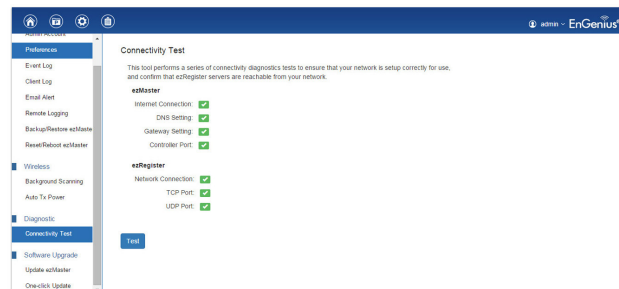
admin EnGenius

Admin Accou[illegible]
Preferences
Event Log
Client Log
Email Alert
Remote Logging
Backup/Restore ezMaste
Reset/Reboot ezMaster
Wireless
Background Scanning
Auto Tx Power
Diagnostic
Connectivity Test
Software Upgrade
Update ezMaster
One-click Update

Connectivity Test

This tool performs a series of connectivity diagnostics tests to ensure that your network is setup correctly for use, and confirm that ezRegister servers are reachable from your network.

ezMaster
Internet Connection:
DNS Setting:
Gateway Setting:
Controller Port:

ezRegister
Network Connection:
TCP Port:
UDP Port:

Test